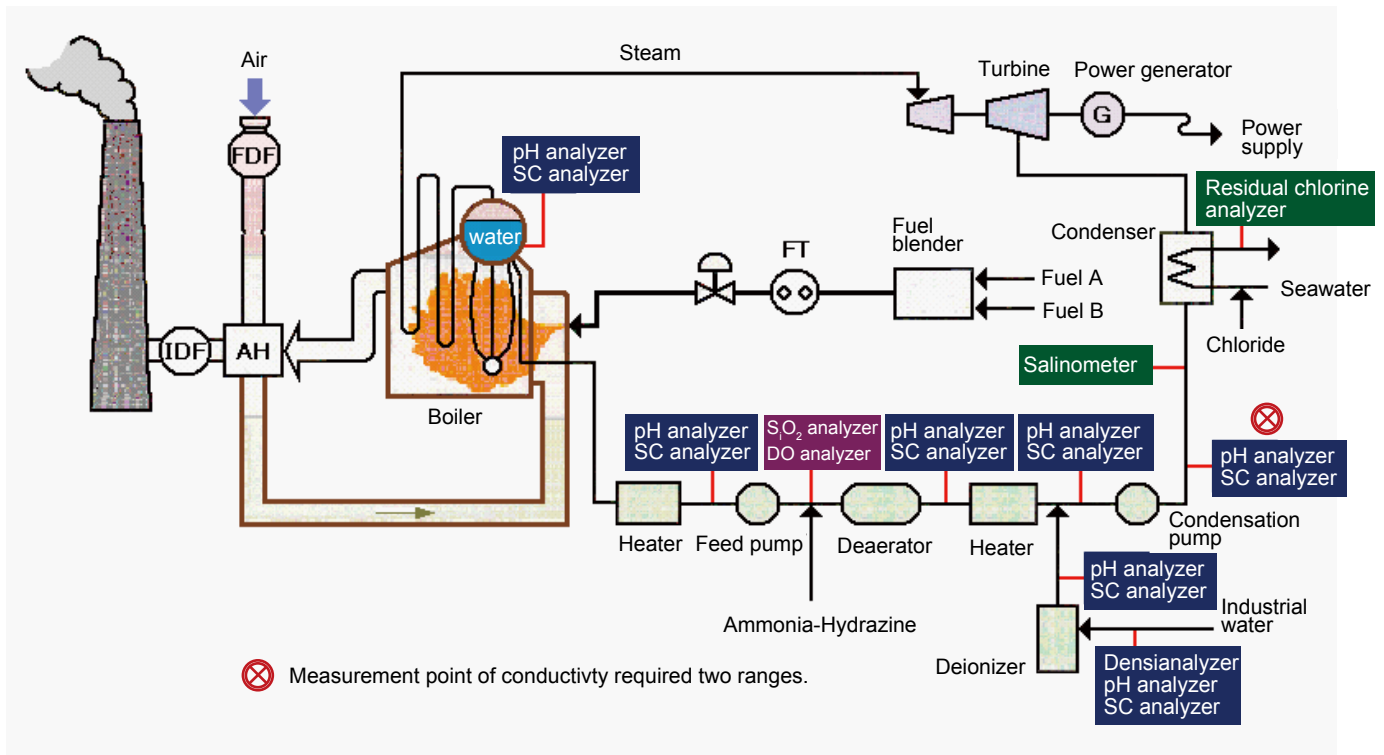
Air

FDF

Steam

Turbine

Power generator

G

Power supply

pH analyzer
SC analyzer

water

Residual chlorine analyzer

Condenser

FT

Fuel blender

Fuel A

Fuel B

Seawater

Chloride

IDF

AH

Salinometer

Boiler

pH analyzer
SC analyzer

$S_iO_2$ analyzer
DO analyzer

pH analyzer
SC analyzer

pH analyzer
SC analyzer

pH analyzer
SC analyzer

Heater

Feed pump

Deaerator

Heater

Condensation pump

pH analyzer
SC analyzer

Industrial water

Ammonia-Hydrazine

Deionizer

Densianalyzer
pH analyzer
SC analyzer

Measurement point of conductivty required two ranges.